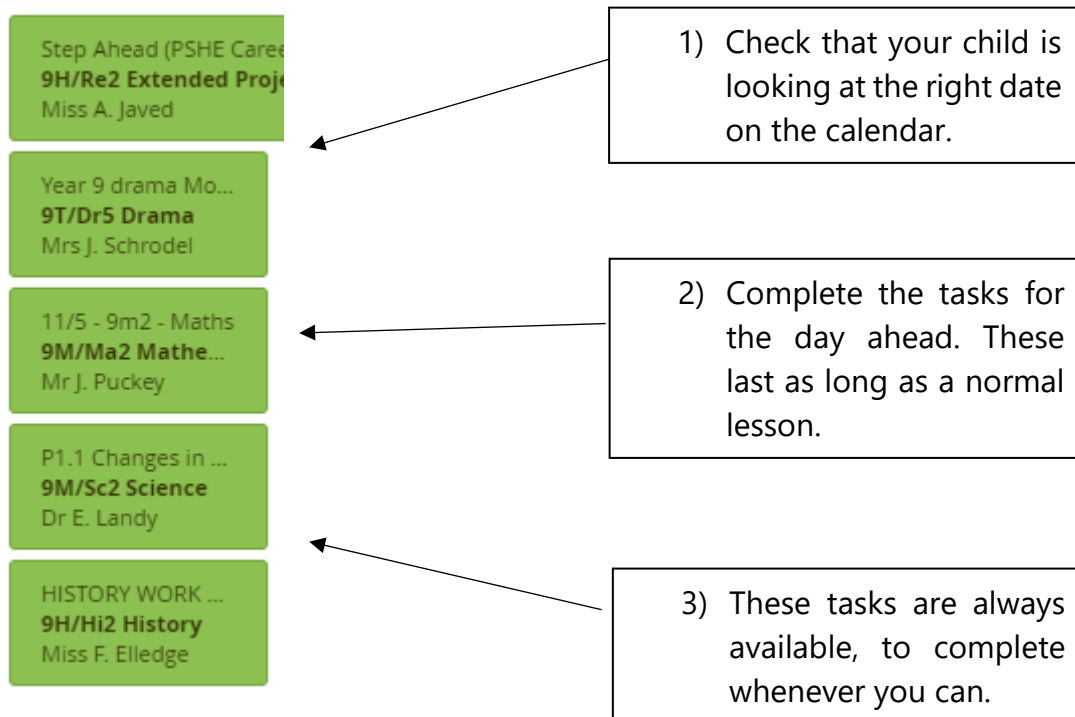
Step Ahead (PSHE Caree
**9H/Re2 Extended Proje**
Miss A. Javed

Year 9 drama Mo...
**9T/Dr5 Drama**
Mrs J. Schrodel

11/5 - 9m2 - Maths
**9M/Ma2 Mathe...**
Mr J. Puckey

P1.1 Changes in ...
**9M/Sc2 Science**
Dr E. Landy

HISTORY WORK ...
**9H/Hi2 History**
Miss F. Elledge

1) Check that your child is looking at the right date on the calendar.

2) Complete the tasks for the day ahead. These last as long as a normal lesson.

3) These tasks are always available, to complete whenever you can.